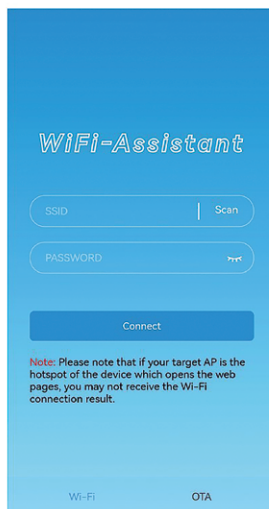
WiFi-Assistant

SSID

Scan

PASSWORD

Connect

Note: Please note that if your target AP is the hotspot of the device which opens the web pages, you may not receive the Wi-Fi connection result.

Wi-Fi

OTA